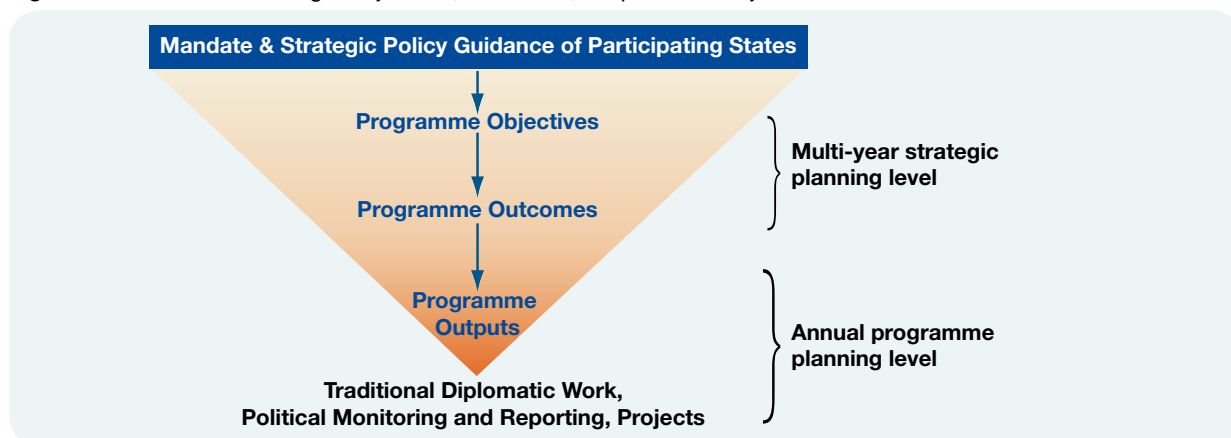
Mandate & Strategic Policy Guidance of Participating States

Programme Objectives

Programme Outcomes

Multi-year strategic planning level

Programme Outputs

Annual programme planning level

Traditional Diplomatic Work, Political Monitoring and Reporting, Projects